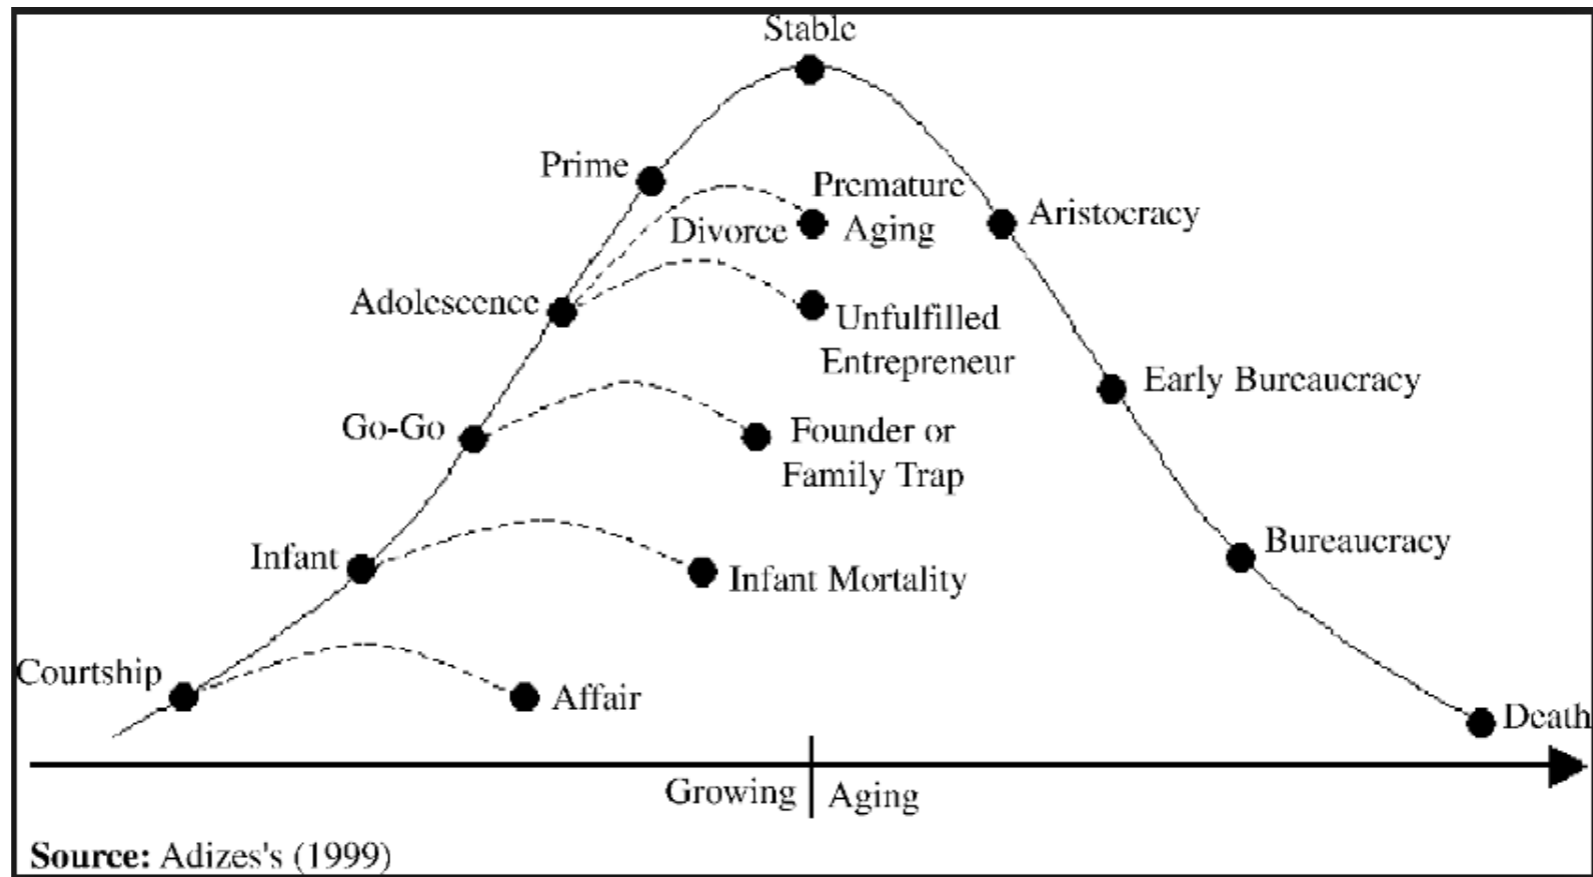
Stable

Prime

Premature Aging

Divorce

Aristocracy

Adolescence

Unfulfilled Entrepreneur

Early Bureaucracy

Go-Go

Founder or Family Trap

Infant

Bureaucracy

Infant Mortality

Courtship

Affair

Death

Growing

Aging

**Source:** Adizes's (1999)